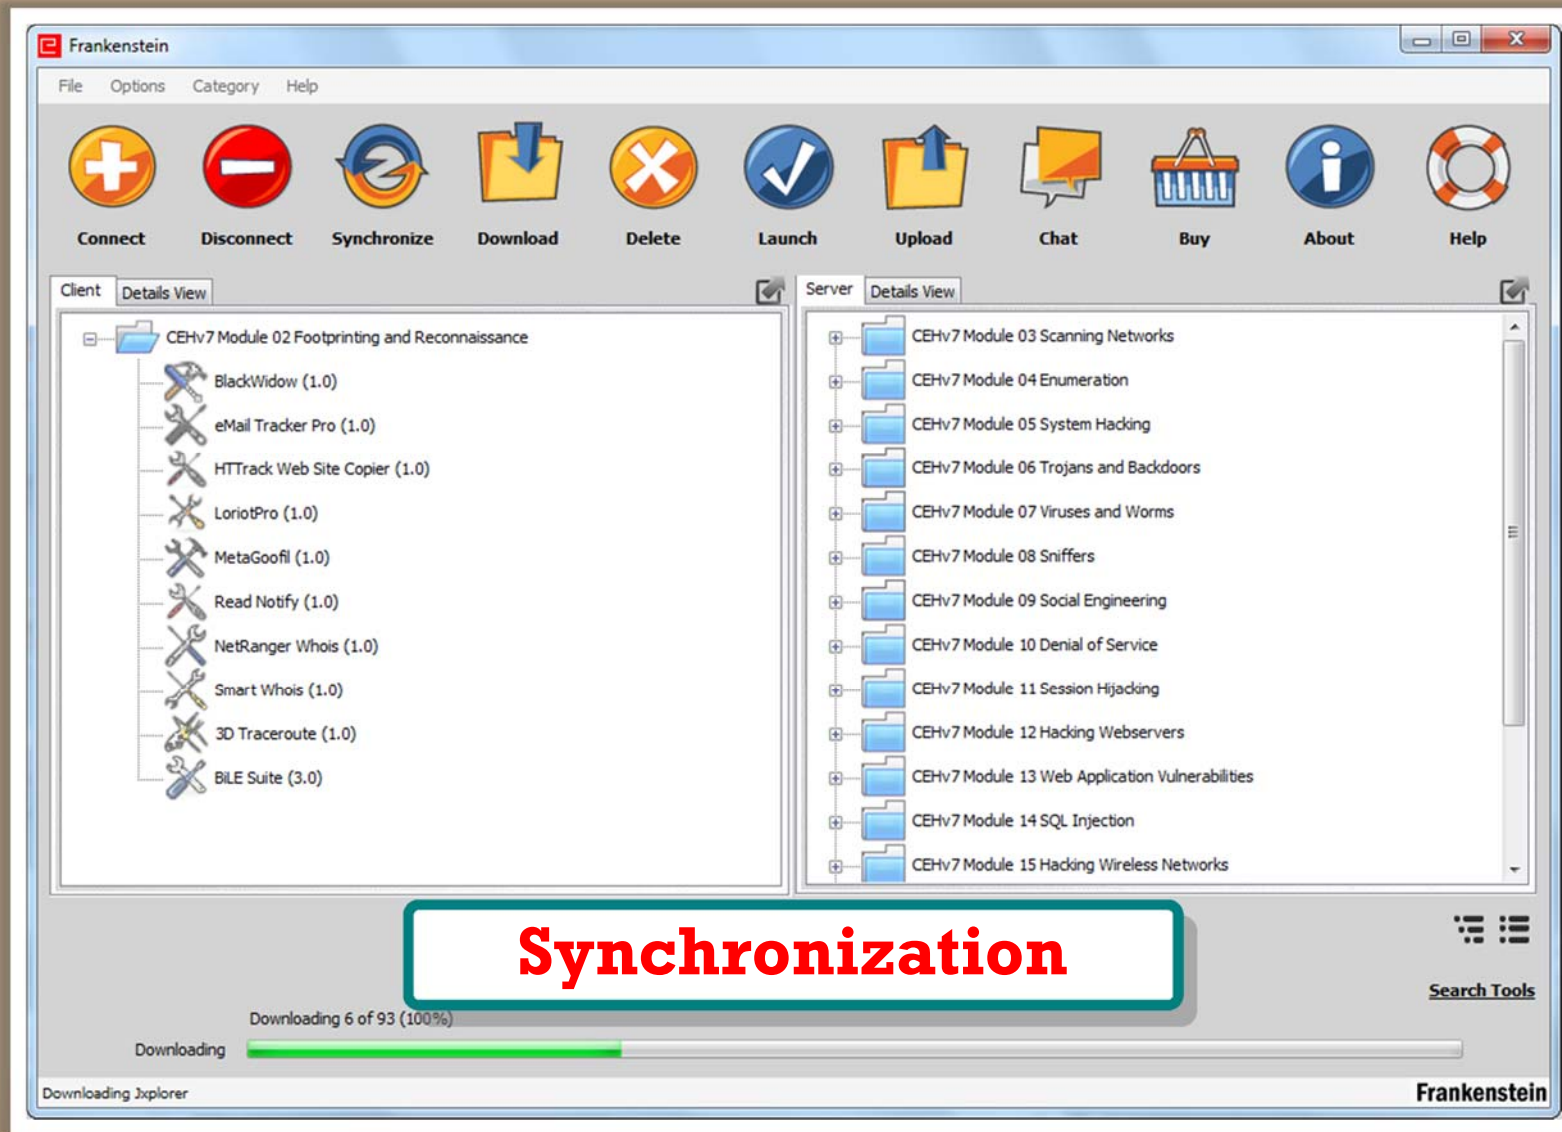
Frankenstein

File Options Category Help

Connect Disconnect Synchronize Download Delete Launch Upload Chat Buy About Help

Client Details View

CEHv7 Module 02 Footprinting and Reconnaissance
BlackWidow (1.0)
eMail Tracker Pro (1.0)
HTTrack Web Site Copier (1.0)
LoriotPro (1.0)
MetaGoofil (1.0)
Read Notify (1.0)
NetRanger Whois (1.0)
Smart Whois (1.0)
3D Traceroute (1.0)
BiLE Suite (3.0)

Server Details View

CEHv7 Module 03 Scanning Networks
CEHv7 Module 04 Enumeration
CEHv7 Module 05 System Hacking
CEHv7 Module 06 Trojans and Backdoors
CEHv7 Module 07 Viruses and Worms
CEHv7 Module 08 Sniffers
CEHv7 Module 09 Social Engineering
CEHv7 Module 10 Denial of Service
CEHv7 Module 11 Session Hijacking
CEHv7 Module 12 Hacking Webservers
CEHv7 Module 13 Web Application Vulnerabilities
CEHv7 Module 14 SQL Injection
CEHv7 Module 15 Hacking Wireless Networks

Synchronization

Search Tools

Downloading 6 of 93 (100%)

Downloading

Downloading Jxplorer

Frankenstein